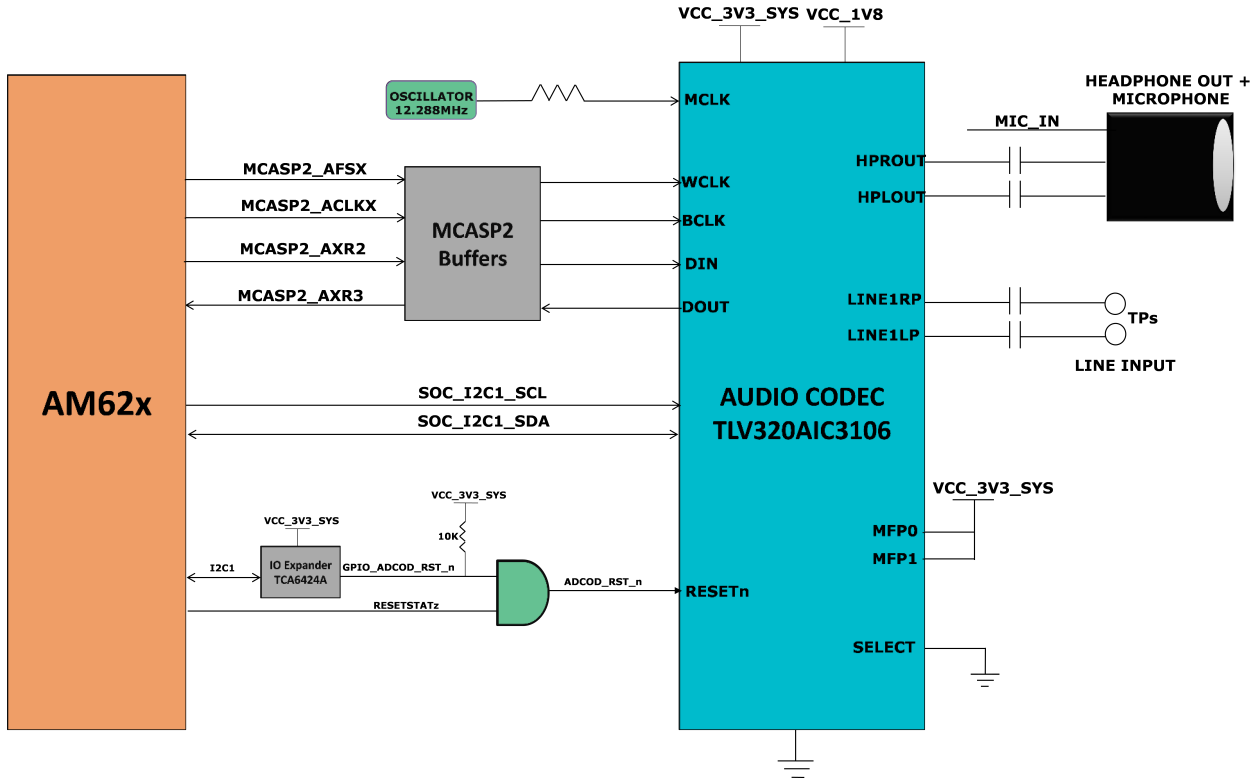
VCC_3V3_SYS VCC_1V8

OSCILLATOR
12.288MHz

MCLK

HEADPHONE OUT + MICROPHONE

MIC_IN

HPROUT

HPLOUT

MCASP2_AFSX

MCASP2_ACLKX

MCASP2_AXR2

MCASP2_AXR3

MCASP2
Buffers

WCLK

BCLK

DIN

DOUT

LINE1RP

LINE1LP

TPs

LINE INPUT

AM62x

SOC_I2C1_SCL

SOC_I2C1_SDA

AUDIO CODEC
TLV320AIC3106

VCC_3V3_SYS

VCC_3V3_SYS

VCC_3V3_SYS

10K

MFP0

MFP1

I2C1

IO Expander
TCA6424A

GPIO_ADCOD_RST_n

ADCOD_RST_n

RESETn

RESETSTATz

SELECT